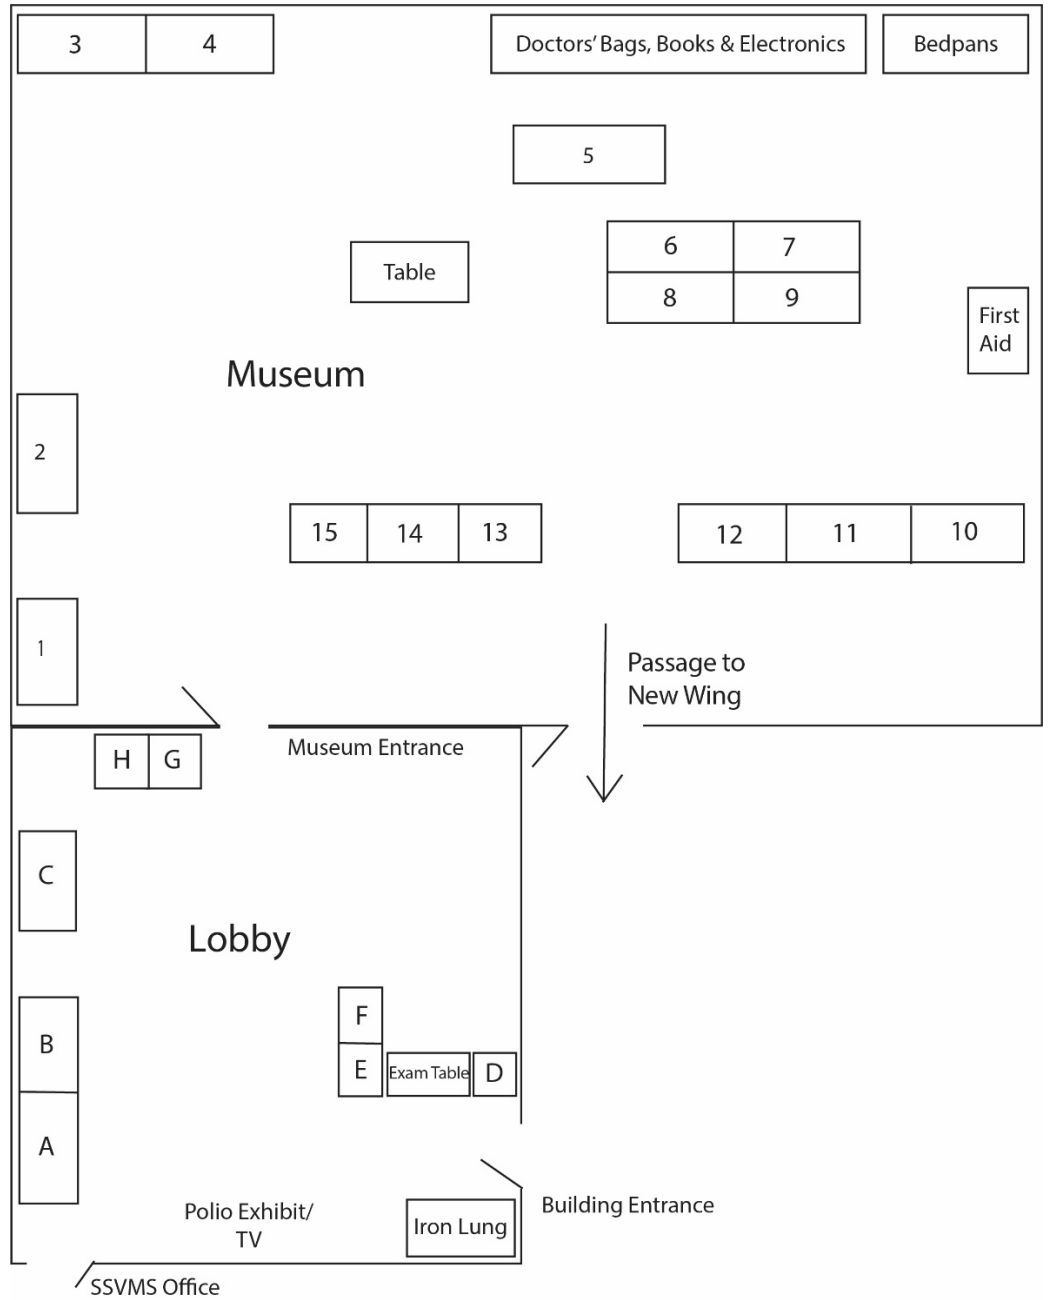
3
4
Doctors' Bags, Books & Electronics
Bedpans
5
Table
6
7
8
9
First Aid
Museum
2
15
14
13
12
11
10
1
Passage to New Wing
H
G
Museum Entrance
C
Lobby
F
E
Exam Table
D
B
A
Polio Exhibit/ TV
Iron Lung
Building Entrance
SSVMS Office